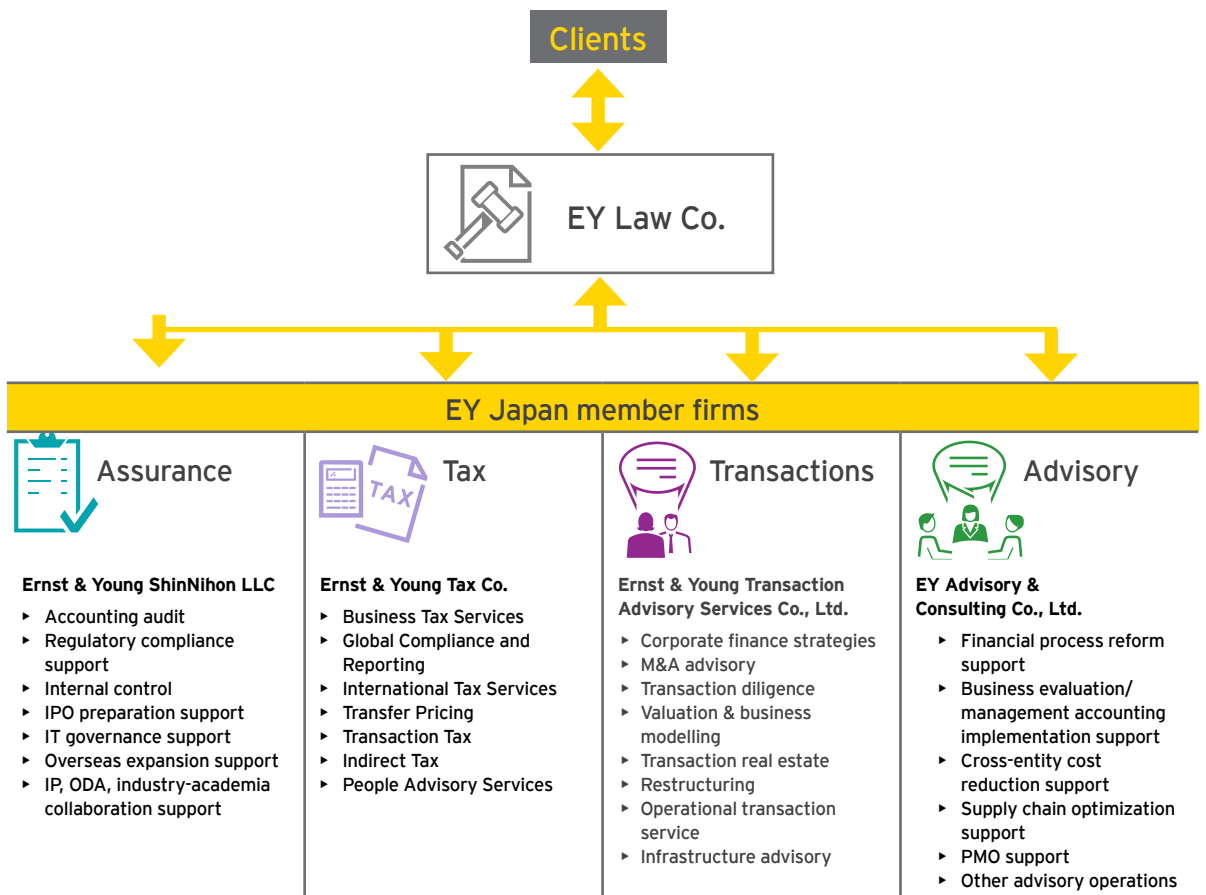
Clients

EY Law Co.

EY Japan member firms

TAX

Assurance

Ernst & Young ShinNihon LLC
- Accounting audit
- Regulatory compliance support
- Internal control
- IPO preparation support
- IT governance support
- Overseas expansion support
- IP, ODA, industry-academia collaboration support

Tax

Ernst & Young Tax Co.
- Business Tax Services
- Global Compliance and Reporting
- International Tax Services
- Transfer Pricing
- Transaction Tax
- Indirect Tax
- People Advisory Services

Transactions

Ernst & Young Transaction Advisory Services Co., Ltd.
- Corporate finance strategies
- M&A advisory
- Transaction diligence
- Valuation & business modelling
- Transaction real estate
- Restructuring
- Operational transaction service
- Infrastructure advisory

Advisory

EY Advisory & Consulting Co., Ltd.
- Financial process reform support
- Business evaluation/ management accounting implementation support
- Cross-entity cost reduction support
- Supply chain optimization support
- PMO support
- Other advisory operations